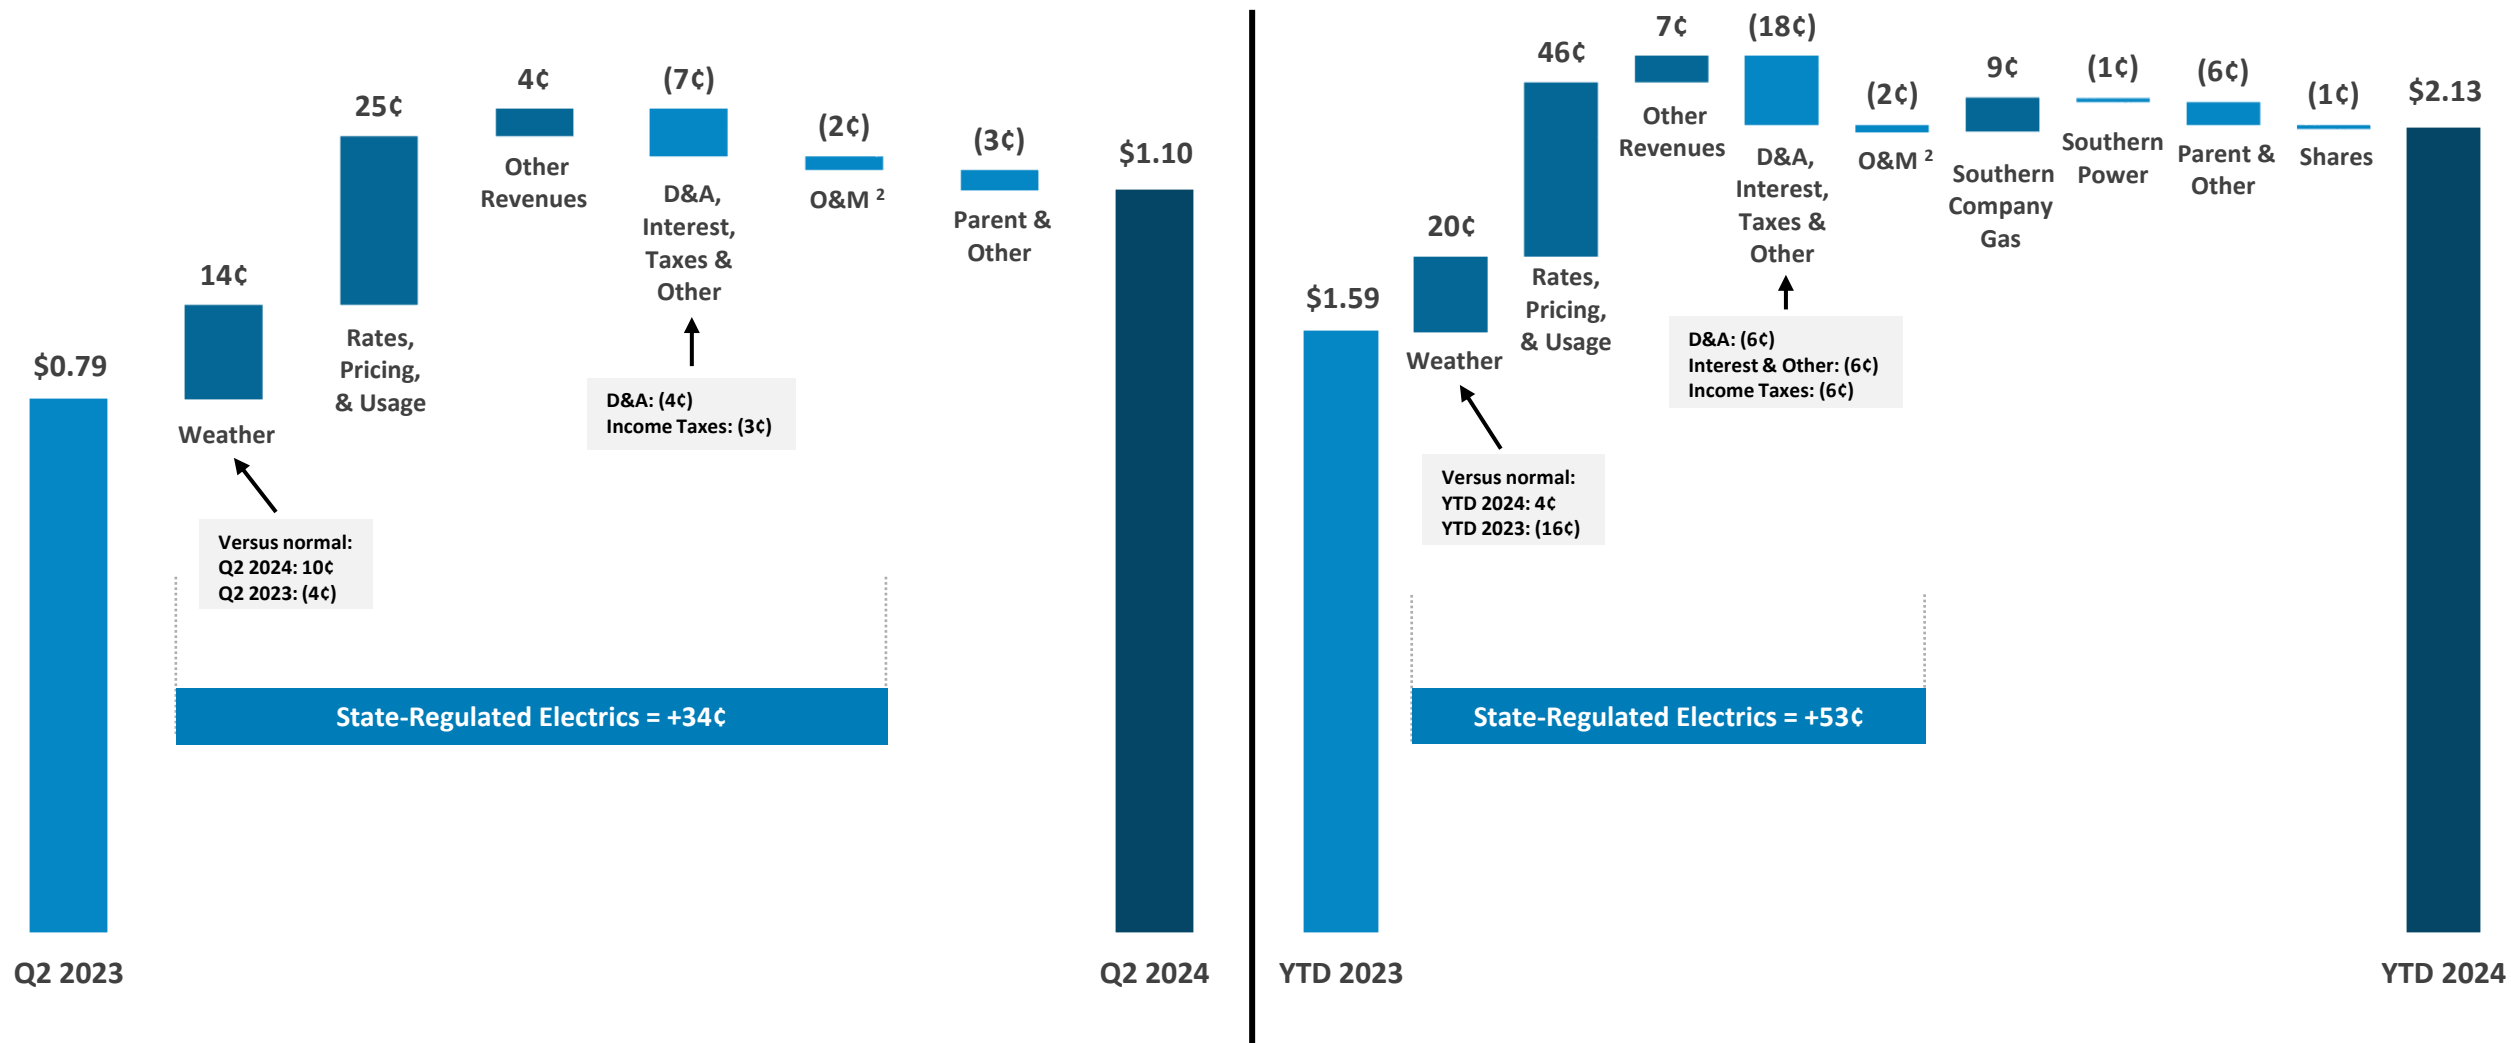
$0.79

Q2 2023

14¢

Weather

Versus normal:
Q2 2024: 10¢
Q2 2023: (4¢)

25¢

Rates, Pricing, & Usage

4¢

Other Revenues

(7¢)

D&A, Interest, Taxes & Other

D&A: (4¢)
Income Taxes: (3¢)

(2¢)

O&M ²

(3¢)

Parent & Other

State-Regulated Electrics = +34¢

$1.10

Q2 2024

$1.59

YTD 2023

20¢

Weather

Versus normal:
YTD 2024: 4¢
YTD 2023: (16¢)

46¢

Rates, Pricing, & Usage

7¢

Other Revenues

(18¢)

D&A, Interest, Taxes & Other

D&A: (6¢)
Interest & Other: (6¢)
Income Taxes: (6¢)

(2¢)

O&M ²

9¢

Southern Company Gas

(1¢)

Southern Power

(6¢)

Parent & Other

(1¢)

Shares

State-Regulated Electrics = +53¢

$2.13

YTD 2024